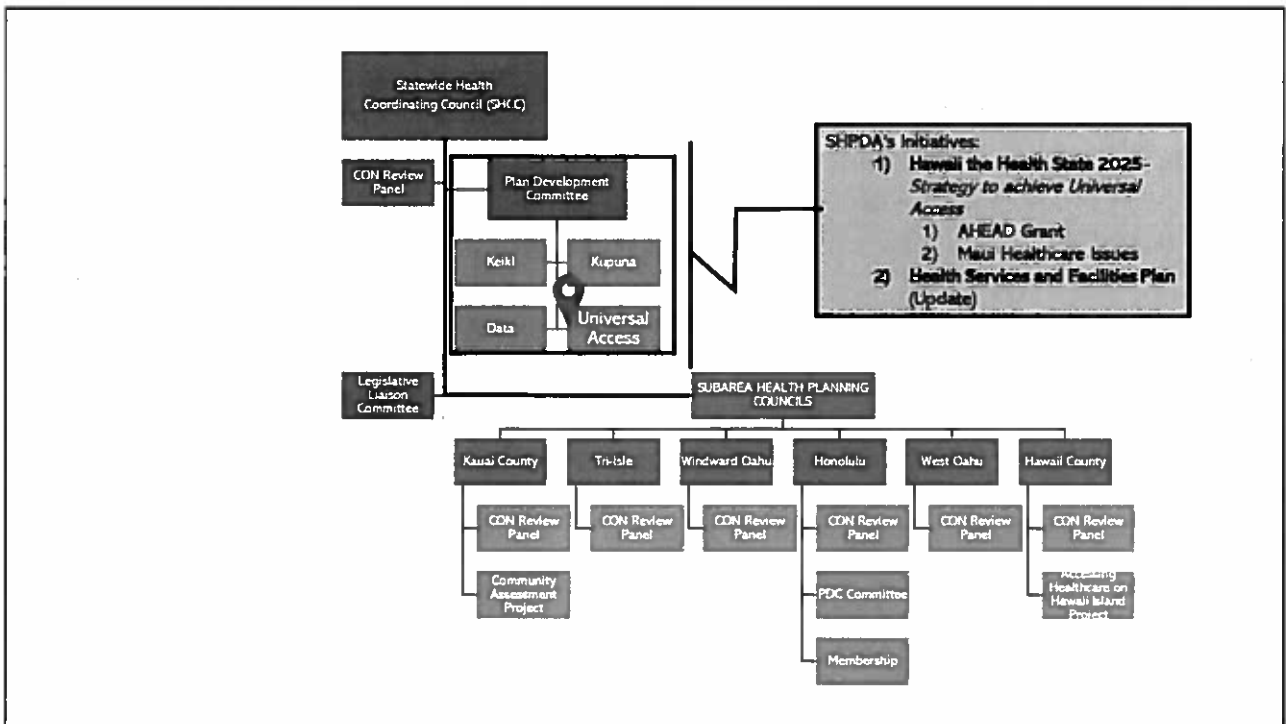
Statewide Health Coordinating Council (SHCC)

CON Review Panel

Plan Development Committee

Keiki

Kupuna

Data

Universal Access

SHPDA's Initiatives:
1) Hawaii the Health State 2025- Strategy to achieve Universal Access
1) AHEAD Grant
2) Maui Healthcare Issues
2) Health Services and Facilities Plan (Update)

Legislative Liaison Committee

SUBAREA HEALTH PLANNING COUNCILS

Kauai County

Tri-Isle

Windward Oahu

Honolulu

West Oahu

Hawaii County

CON Review Panel

CON Review Panel

CON Review Panel

CON Review Panel

CON Review Panel

CON Review Panel

Community Assessment Project

PDC Committee

Accessing Healthcare on Hawaii Island Project

Membership